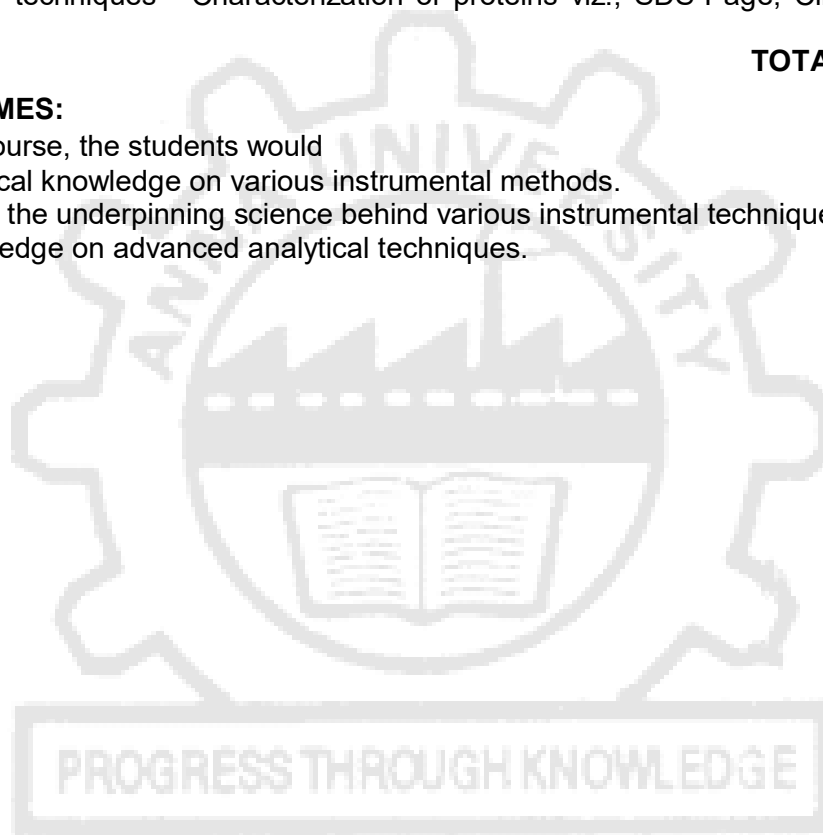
techniques – Characterization of proteins viz., SDS Page, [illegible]

TOTA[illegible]

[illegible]MES:
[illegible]ourse, the students would
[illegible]cal knowledge on various instrumental methods.
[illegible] the underpinning science behind various instrumental technique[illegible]
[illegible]edge on advanced analytical techniques.

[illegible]UNIVE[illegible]SITY

PROGRESS THROUGH KNOWLEDGE